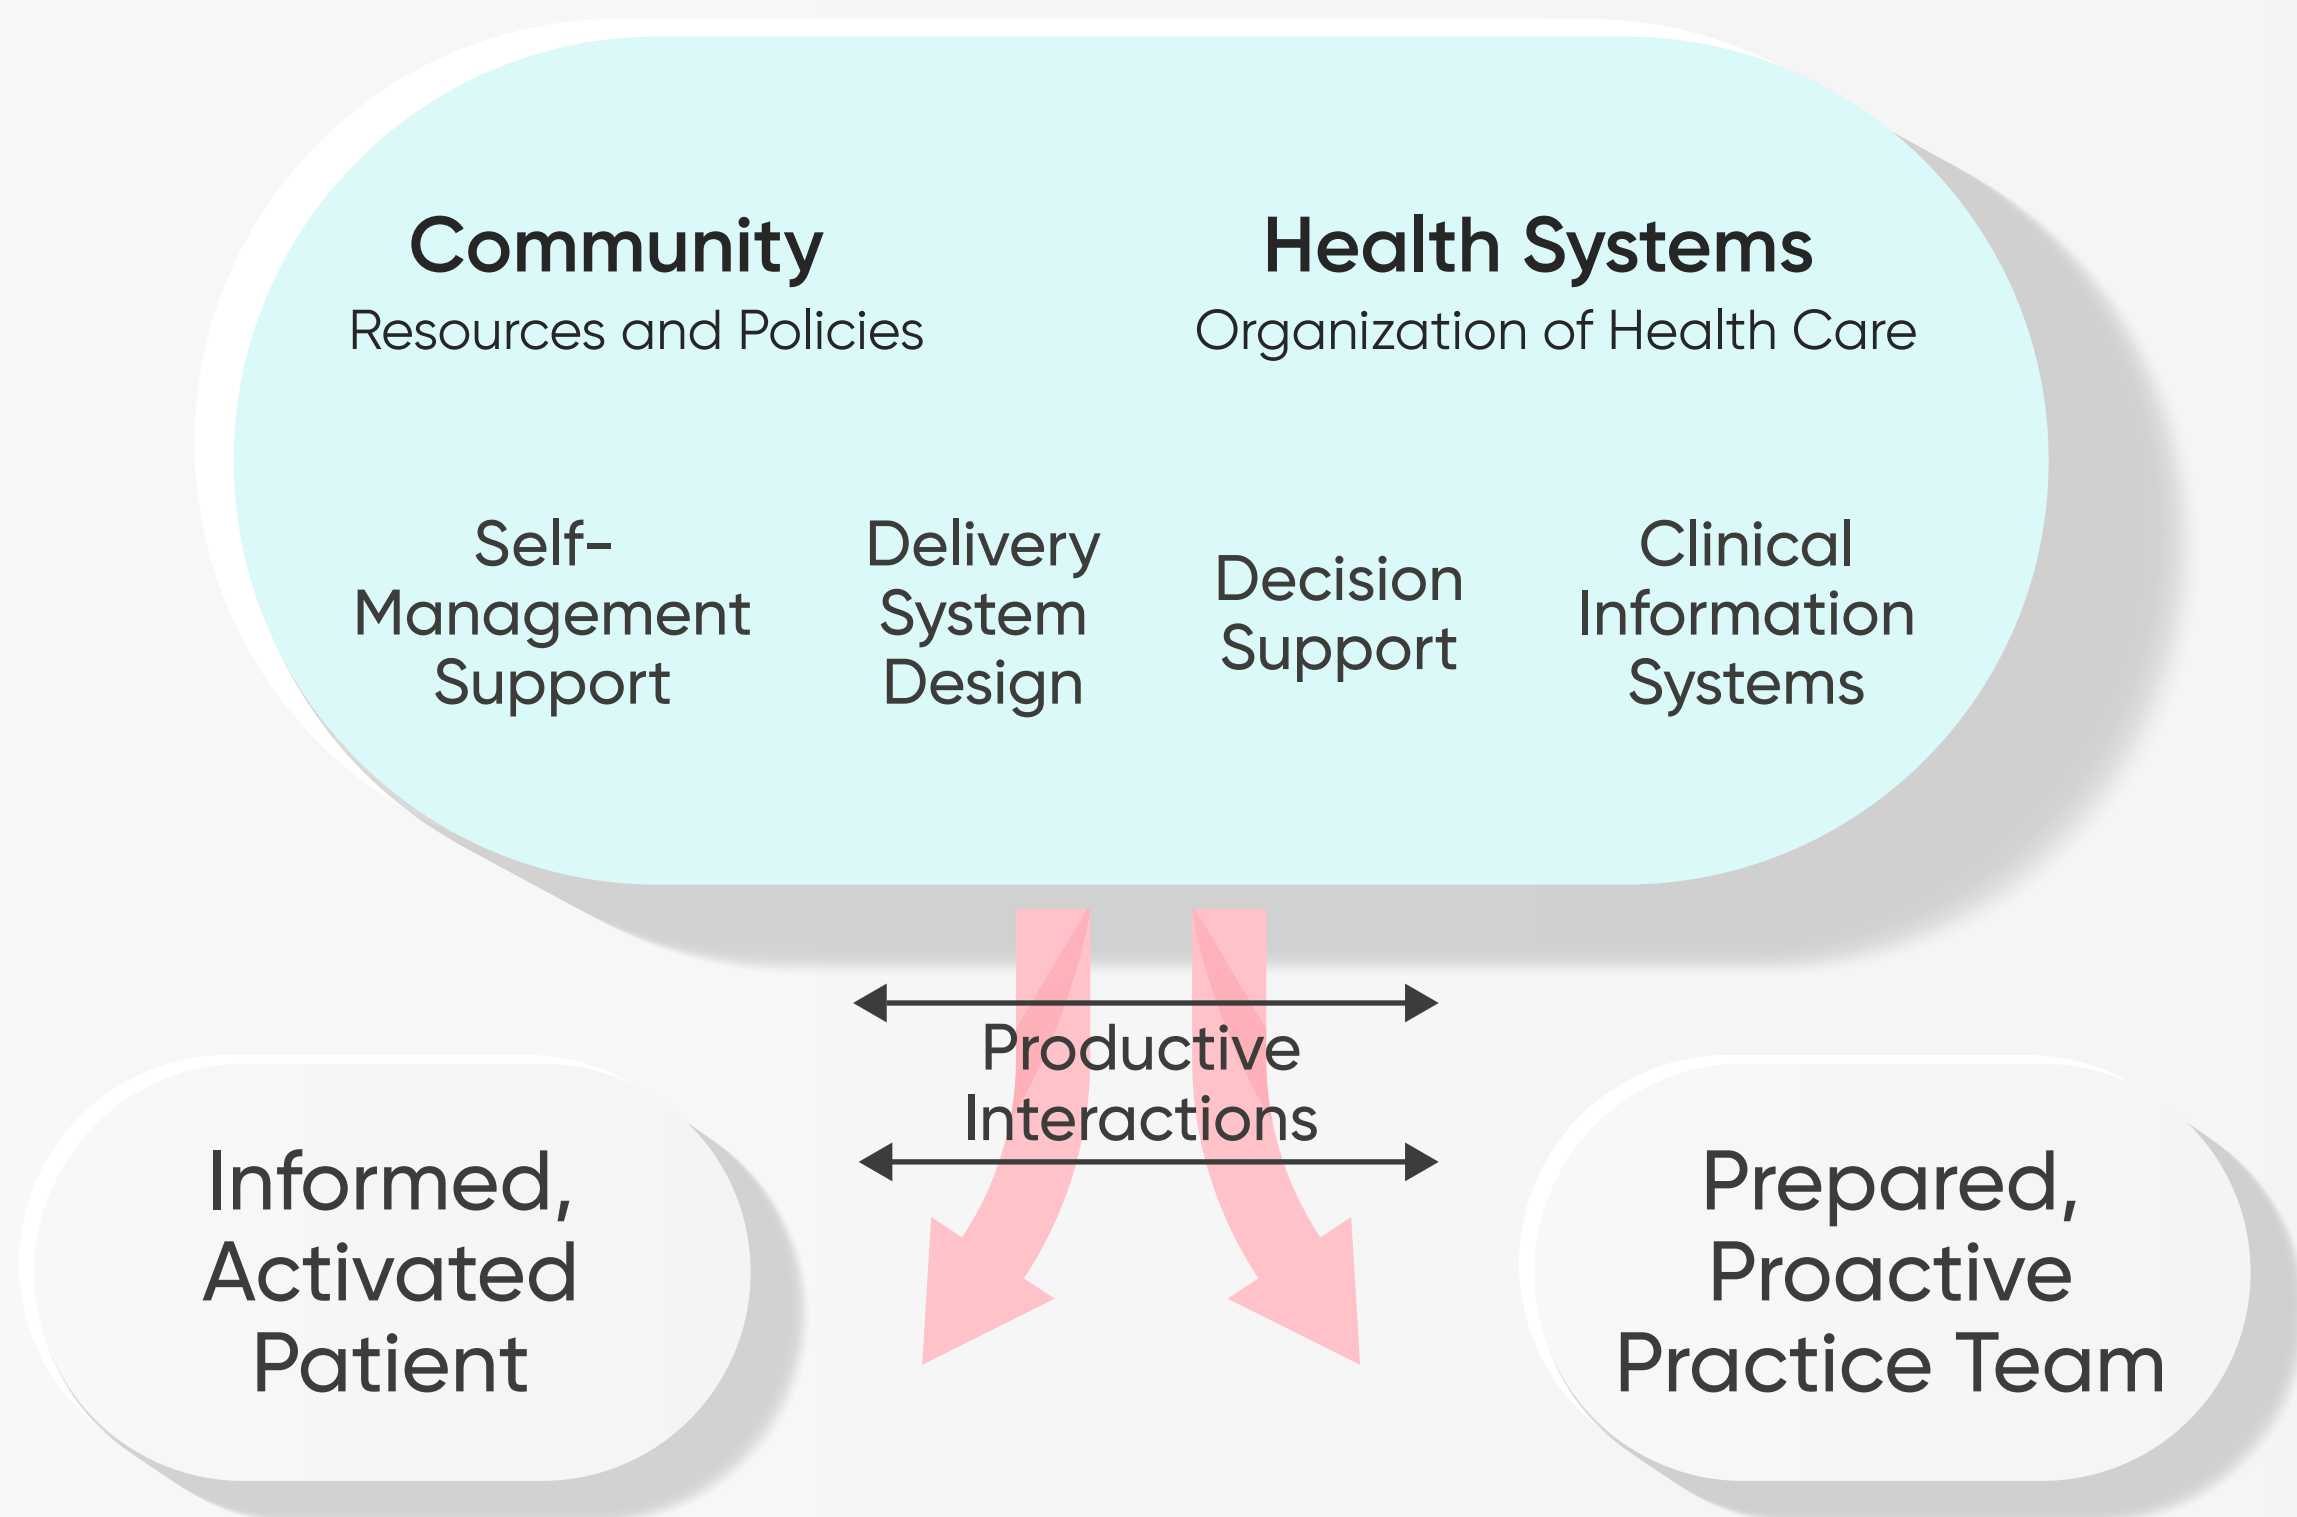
Community
Resources and Policies

Health Systems
Organization of Health Care

Self-Management Support

Delivery System Design

Decision Support

Clinical Information Systems

Productive Interactions

Informed, Activated Patient

Prepared, Proactive Practice Team